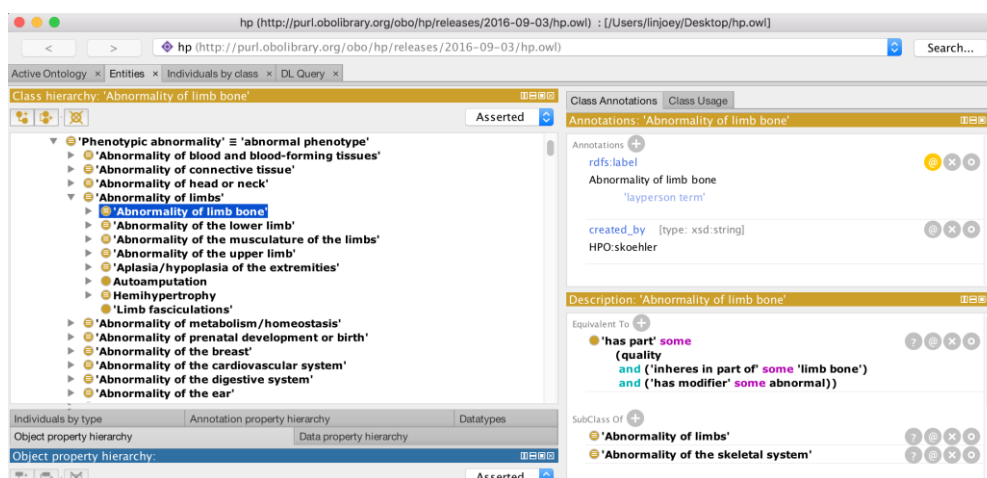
hp (http://purl.obolibrary.org/obo/hp/releases/2016-09-03/hp.owl) : [/Users/linjoey/Desktop/hp.owl]

< > hp (http://purl.obolibrary.org/obo/hp/releases/2016-09-03/hp.owl) Search...

Active Ontology × Entities × Individuals by class × DL Query ×

Class hierarchy: 'Abnormality of limb bone'

Asserted

'Phenotypic abnormality' ≡ 'abnormal phenotype'
'Abnormality of blood and blood-forming tissues'
'Abnormality of connective tissue'
'Abnormality of head or neck'
'Abnormality of limbs'
'Abnormality of limb bone'
'Abnormality of the lower limb'
'Abnormality of the musculature of the limbs'
'Abnormality of the upper limb'
'Aplasia/hypoplasia of the extremities'
Autoamputation
Hemihypertrophy
'Limb fasciculations'
'Abnormality of metabolism/homeostasis'
'Abnormality of prenatal development or birth'
'Abnormality of the breast'
'Abnormality of the cardiovascular system'
'Abnormality of the digestive system'
'Abnormality of the ear'

Individuals by type | Annotation property hierarchy | Datatypes
Object property hierarchy | Data property hierarchy

Object property hierarchy:

Asserted

Class Annotations | Class Usage

Annotations: 'Abnormality of limb bone'

Annotations
rdfs:label
Abnormality of limb bone
'layperson term'

created_by [type: xsd:string]
HPO:skoehler

Description: 'Abnormality of limb bone'

Equivalent To
'has part' some
(quality
and ('inheres in part of' some 'limb bone')
and ('has modifier' some abnormal))

SubClass Of
'Abnormality of limbs'
'Abnormality of the skeletal system'